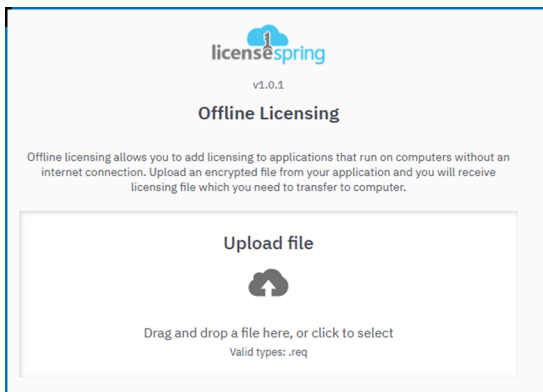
licensespring

v1.0.1

Offline Licensing

Offline licensing allows you to add licensing to applications that run on computers without an internet connection. Upload an encrypted file from your application and you will receive licensing file which you need to transfer to computer.

Upload file

Drag and drop a file here, or click to select

Valid types: .req